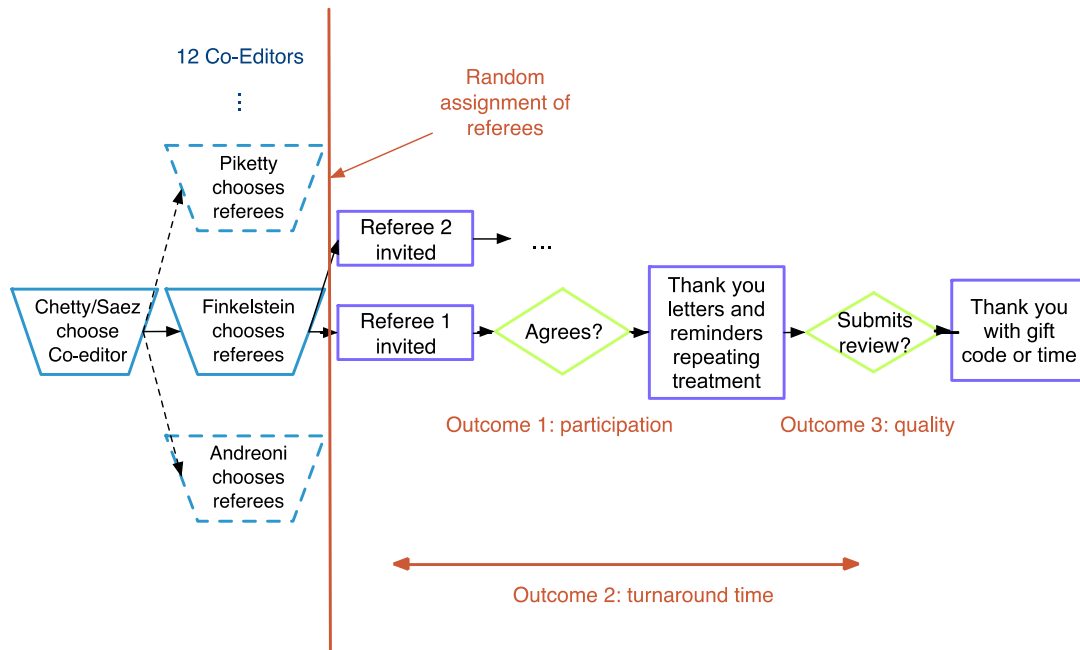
12 Co-Editors

⋮

Random assignment of referees

Piketty chooses referees

Referee 2 invited

...

Chetty/Saez choose Co-editor

Finkelstein chooses referees

Referee 1 invited

Agrees?

Thank you letters and reminders repeating treatment

Submits review?

Thank you with gift code or time

Outcome 1: participation

Outcome 3: quality

Andreoni chooses referees

Outcome 2: turnaround time